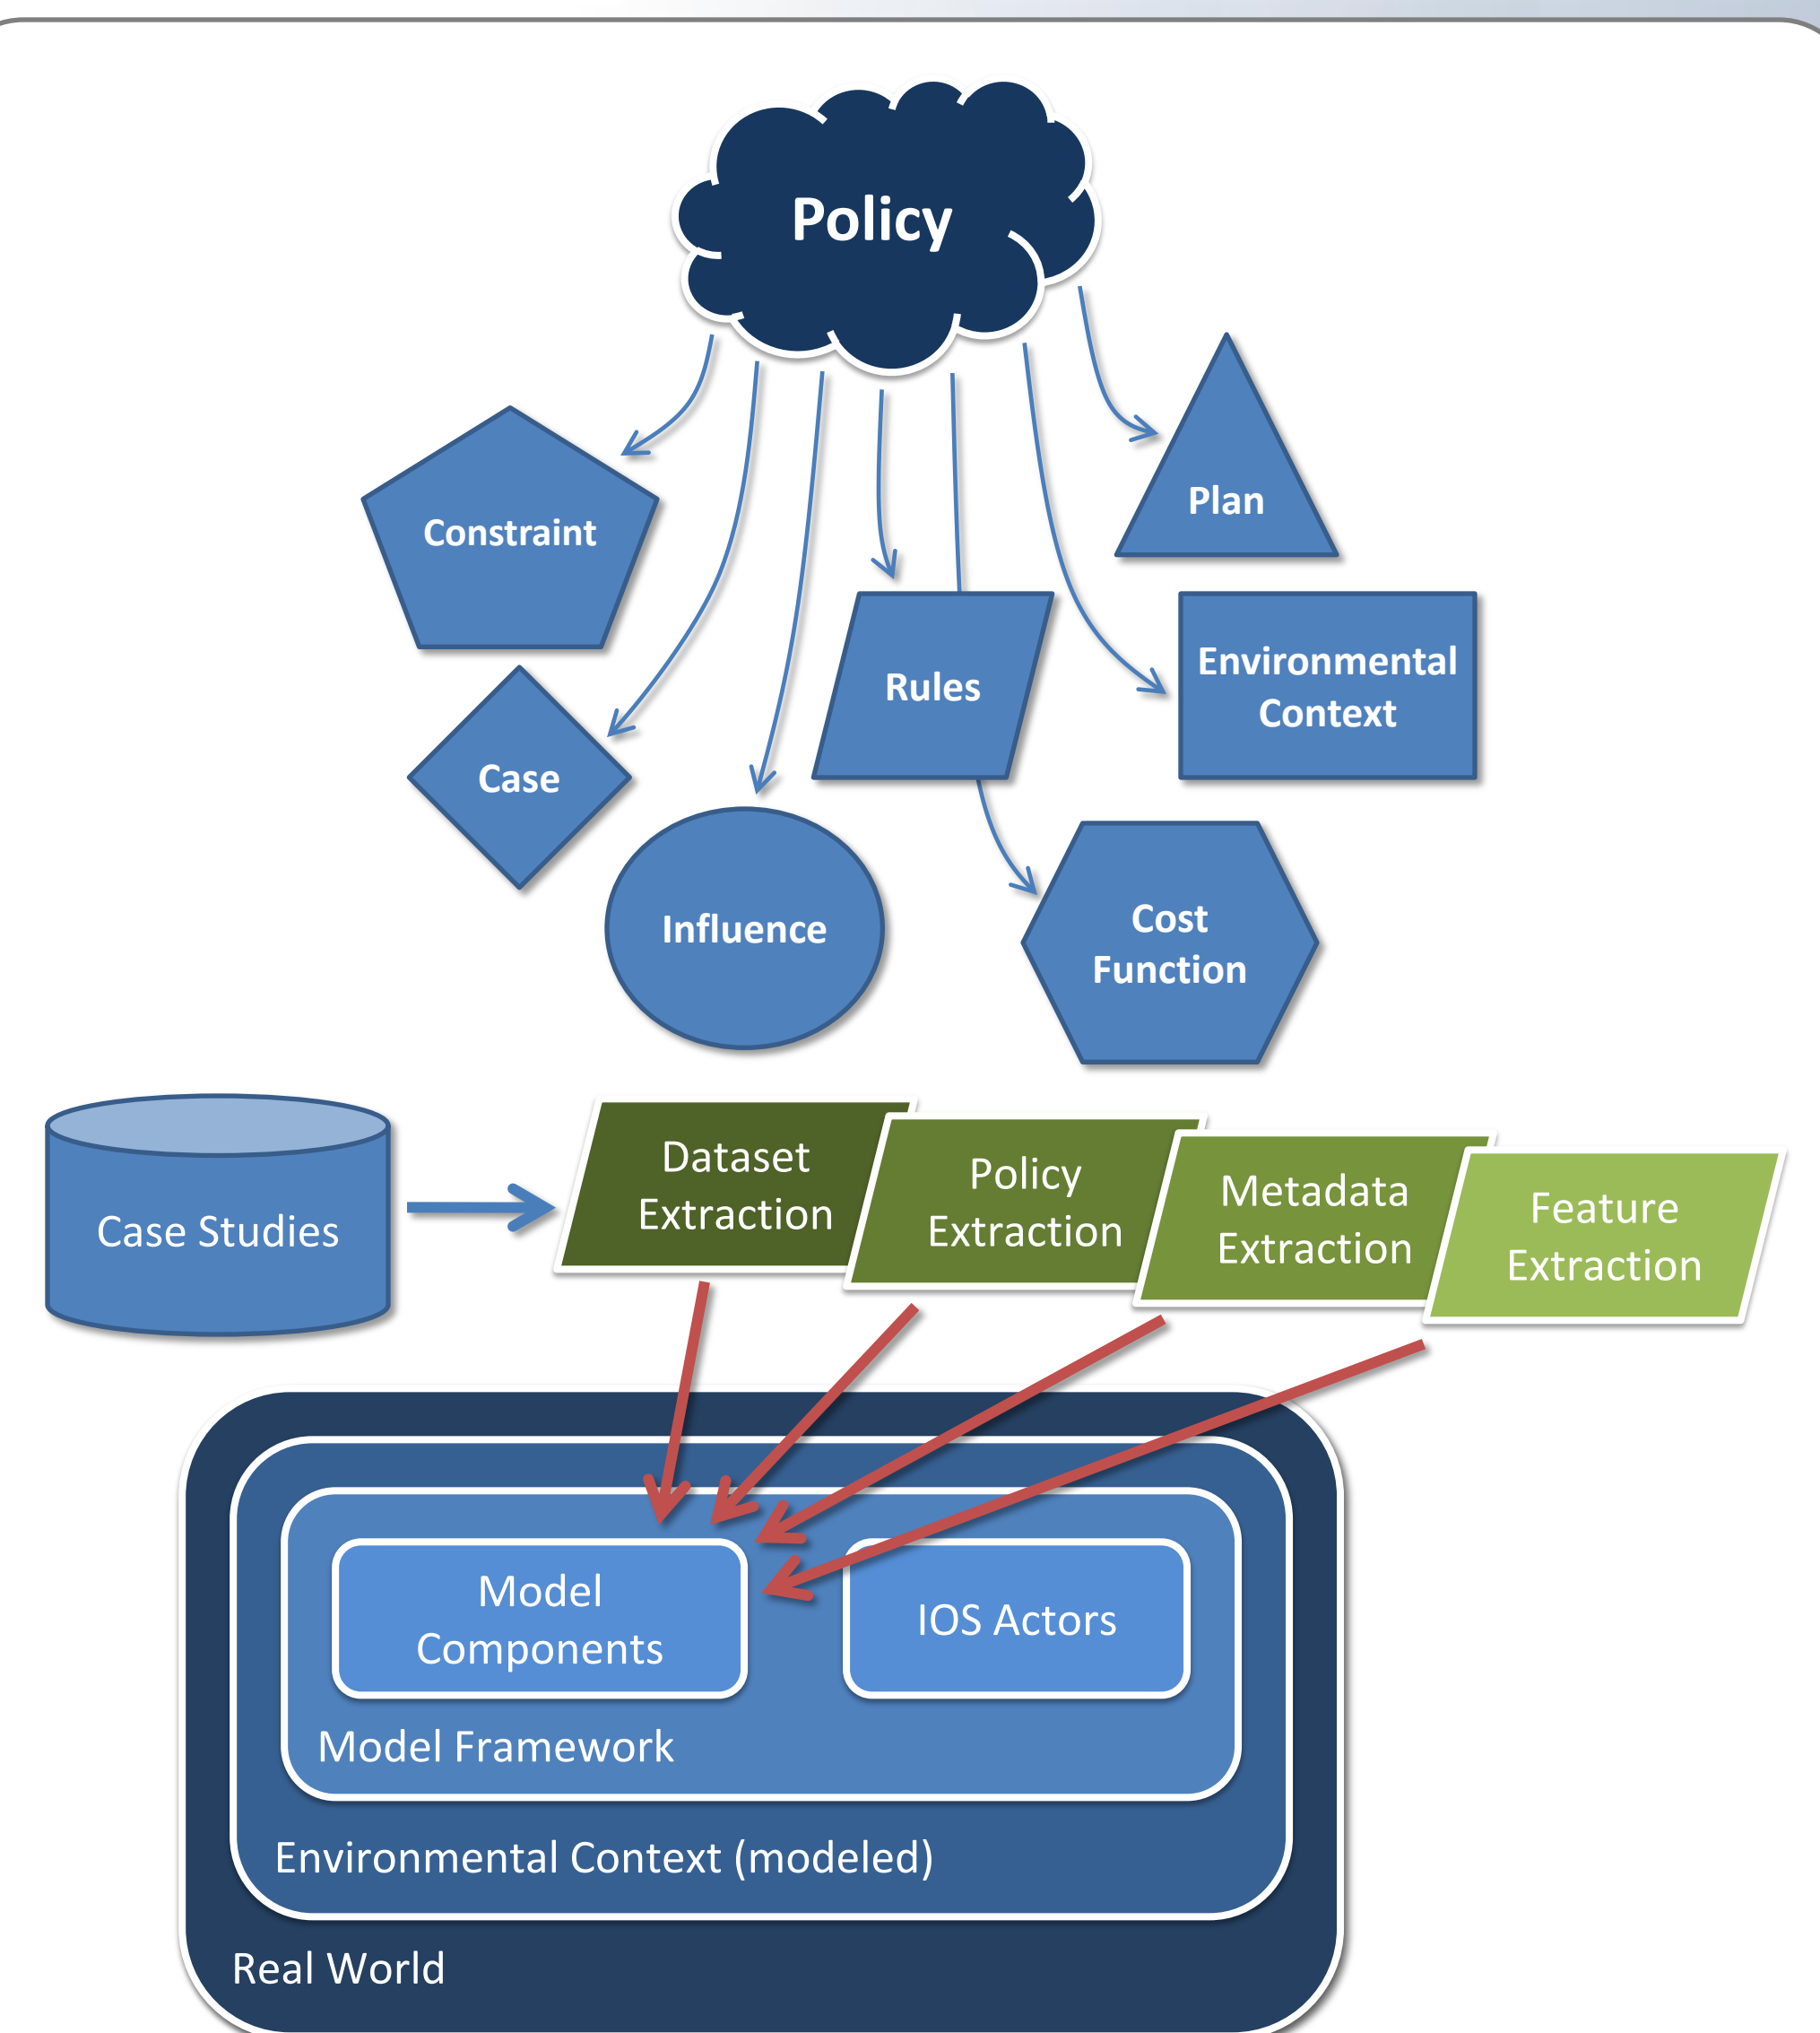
Policy

Constraint

Plan

Rules

Environmental Context

Case

Influence

Cost Function

Case Studies

Dataset Extraction

Policy Extraction

Metadata Extraction

Feature Extraction

Model Components

IOS Actors

Model Framework

Environmental Context (modeled)

Real World